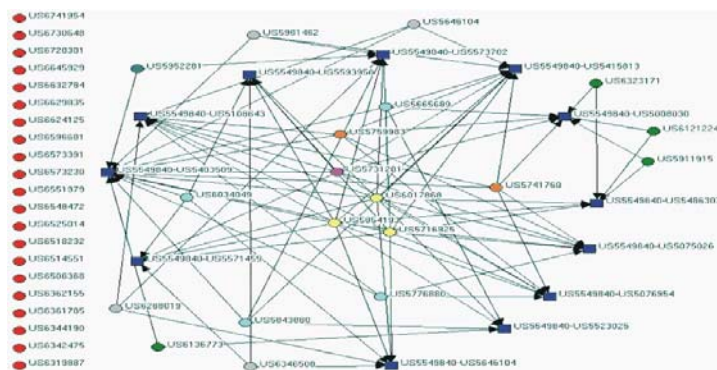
US6741954
US6730648
US6720301
US6645929
US6632794
US6629835
US6624125
US6596681
US6573391
US6573230
US6551979
US6548472
US6525014
US6518232
US6514551
US6506368
US6362155
US6361705
US6344190
US6342475
US6319987

US5901462
US5646104
US5549840-US5573702
US5952281
US5549840-US5593956
US5549840-US5415013
US6323171
US5665689
US5549840-US5108643
US5549840-US5008030
US5759983
US6121224
US5731201
US5911915
US5549840-US5403509
US5017868
US5741769
US6034049
US5549840-US548630
US5954193
US5716925
US5549840-US5075026
US5549840-US5571459
US6288019
US5776880
US5549840-US5076954
US5843800
US6136773
US5549840-US5523025
US6346508
US5549840-US5646104